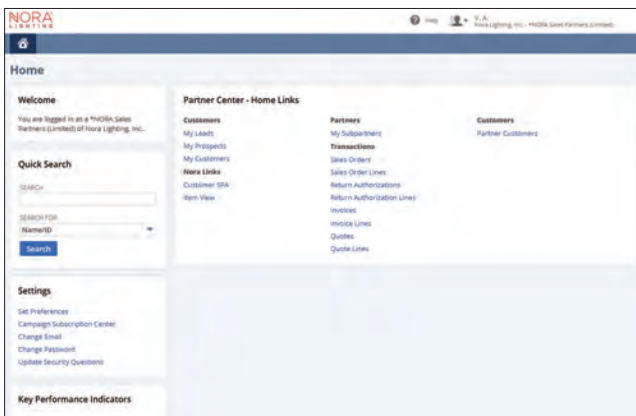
NORA LIGHTING

Help

V.A.
Nora Lighting, Inc. - *NORA Sales Partners (Limited)

Home

Welcome

You are logged in as a *NORA Sales Partners (Limited) of Nora Lighting, Inc..

Quick Search

SEARCH

SEARCH FOR
Name/ID

Search

Settings

Set Preferences
Campaign Subscription Center
Change Email
Change Password
Update Security Questions

Key Performance Indicators

Partner Center - Home Links

Customers
My Leads
My Prospects
My Customers
Nora Links
Customer SPA
Item View

Partners
My Subpartners
Transactions
Sales Orders
Sales Order Lines
Return Authorizations
Return Authorization Lines
Invoices
Invoice Lines
Quotes
Quote Lines

Customers
Partner Customers